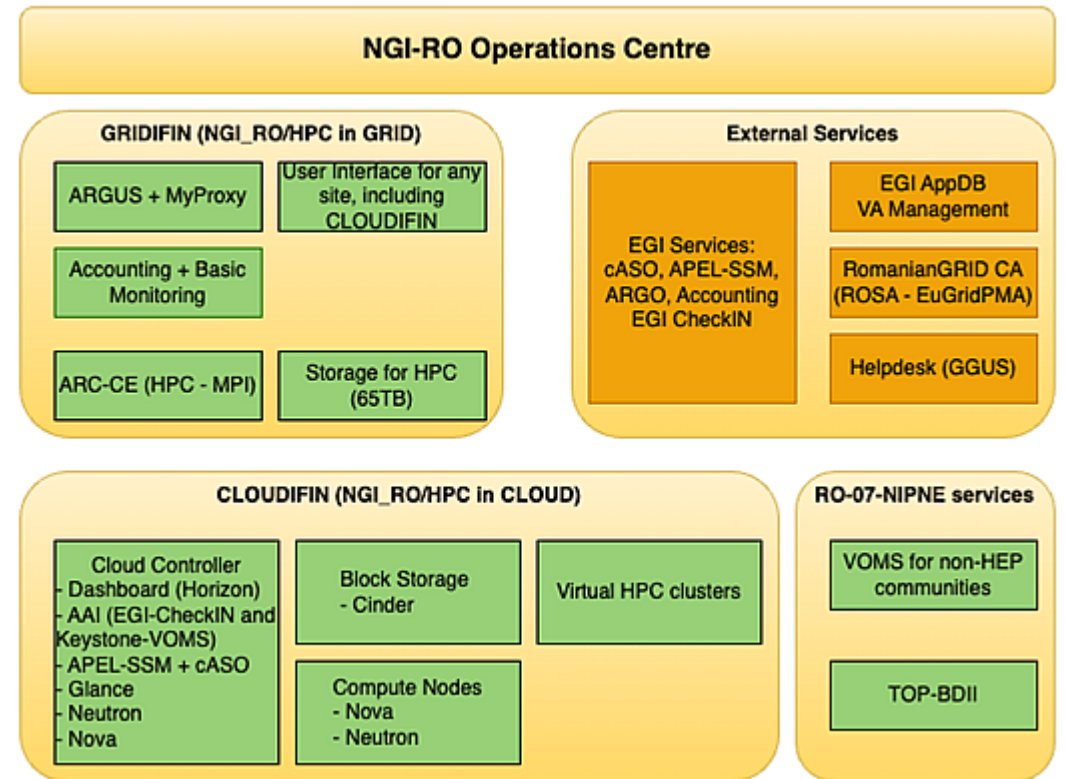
NGI-RO Operations Centre

GRIDIFIN (NGI_RO/HPC in GRID)

ARGUS + MyProxy

User Interface for any site, including CLOUDIFIN

Accounting + Basic Monitoring

ARC-CE (HPC - MPI)

Storage for HPC (65TB)

External Services

EGI Services: cASO, APEL-SSM, ARGO, Accounting EGI CheckIN

EGI AppDB VA Management

RomanianGRID CA (ROSA - EuGridPMA)

Helpdesk (GGUS)

CLOUDIFIN (NGI_RO/HPC in CLOUD)

Cloud Controller
- Dashboard (Horizon)
- AAI (EGI-CheckIN and Keystone-VOMS)
- APEL-SSM + cASO
- Glance
- Neutron
- Nova

Block Storage
- Cinder

Virtual HPC clusters

Compute Nodes
- Nova
- Neutron

RO-07-NIPNE services

VOMS for non-HEP communities

TOP-BDII